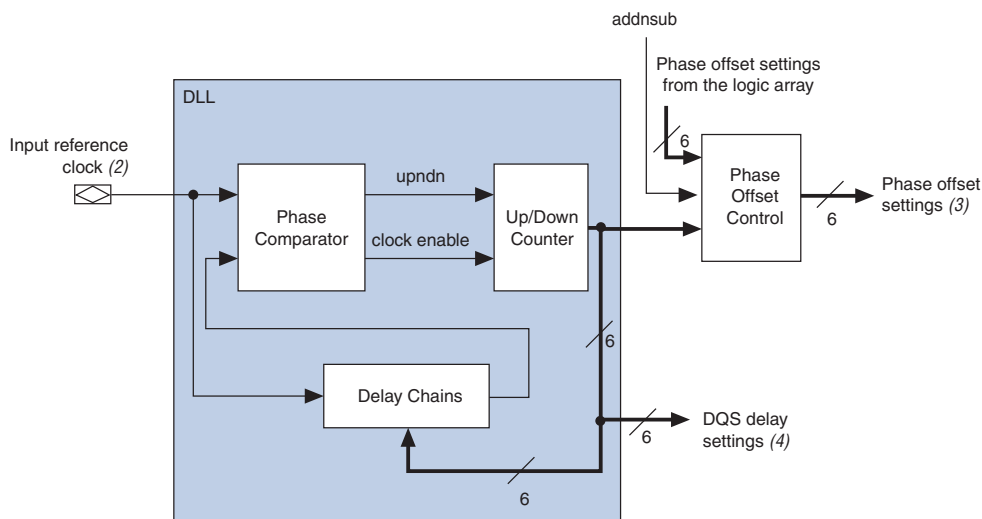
addnsub

Phase offset settings from the logic array

DLL

Input reference clock *(2)*

upndn

Phase Comparator

clock enable

Up/Down Counter

6

Phase Offset Control

6

Phase offset settings *(3)*

6

Delay Chains

6

DQS delay settings *(4)*

6